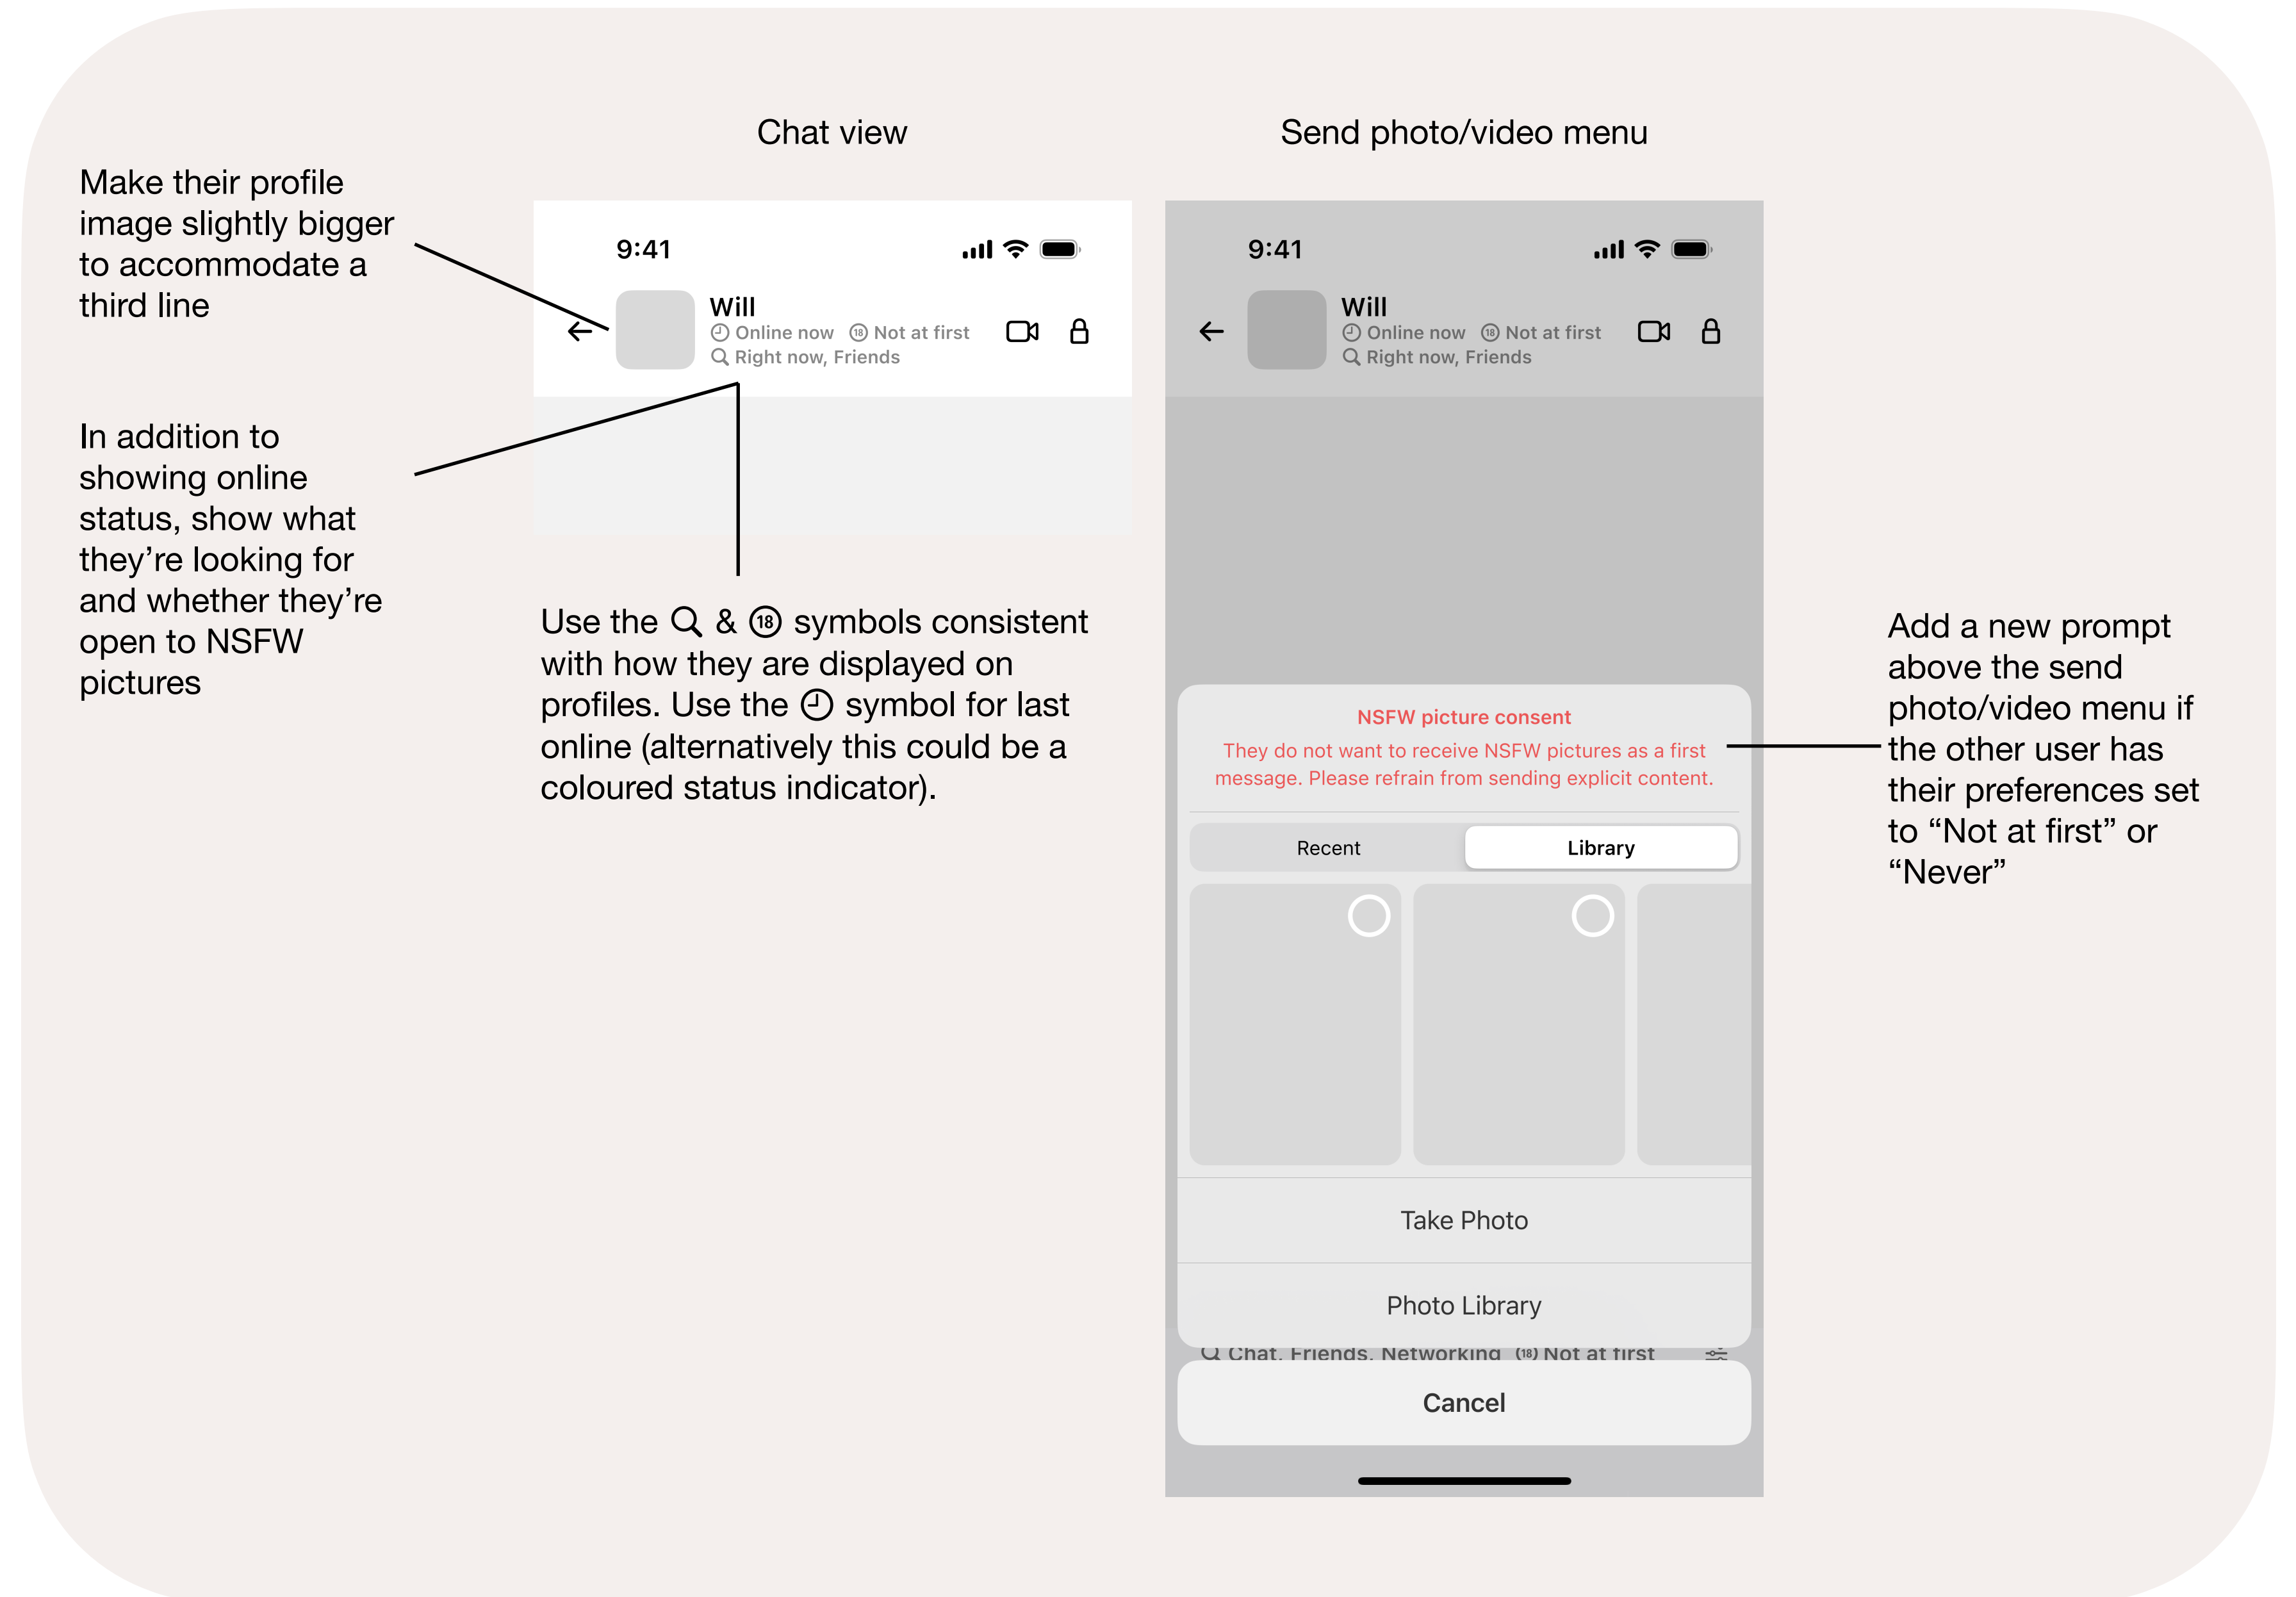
Chat view

Send photo/video menu

Make their profile image slightly bigger to accommodate a third line

9:41

Will
Online now ⑱ Not at first
Right now, Friends

In addition to showing online status, show what they're looking for and whether they're open to NSFW pictures

Use the & ⑱ symbols consistent with how they are displayed on profiles. Use the symbol for last online (alternatively this could be a coloured status indicator).

9:41

Will
Online now ⑱ Not at first
Right now, Friends

NSFW picture consent
They do not want to receive NSFW pictures as a first message. Please refrain from sending explicit content.

Recent | Library

Take Photo

Photo Library

Chat, Friends, Networking ⑱ Not at first

Cancel

Add a new prompt above the send photo/video menu if the other user has their preferences set to "Not at first" or "Never"